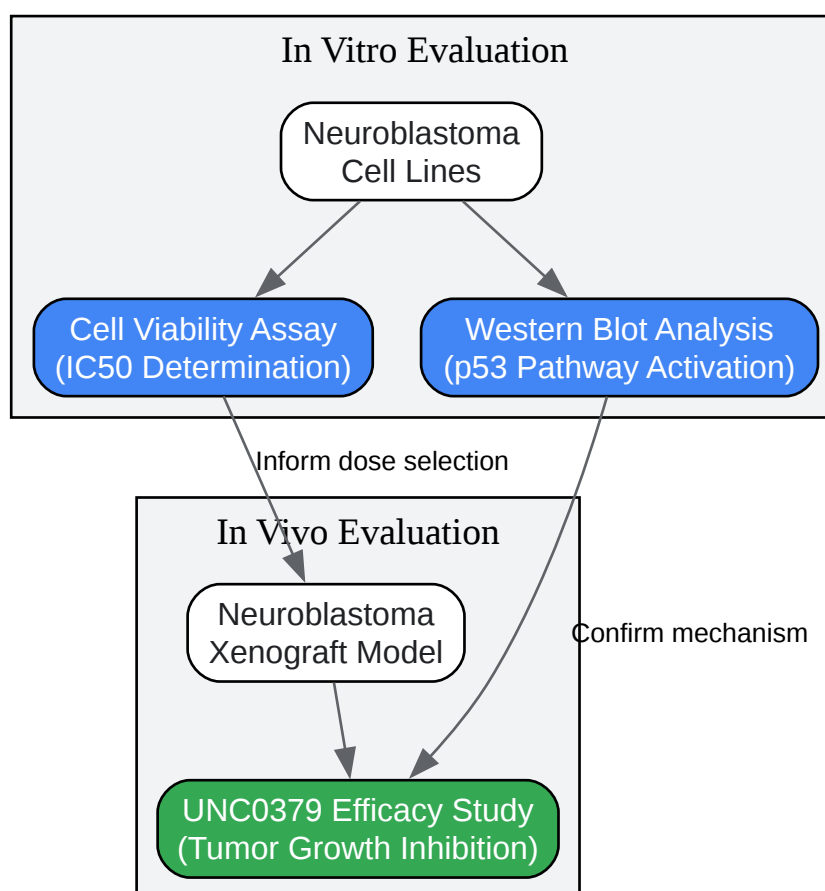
In Vitro Evaluation

Neuroblastoma Cell Lines

Cell Viability Assay (IC50 Determination)

Western Blot Analysis (p53 Pathway Activation)

Inform dose selection

In Vivo Evaluation

Neuroblastoma Xenograft Model

Confirm mechanism

UNC0379 Efficacy Study (Tumor Growth Inhibition)